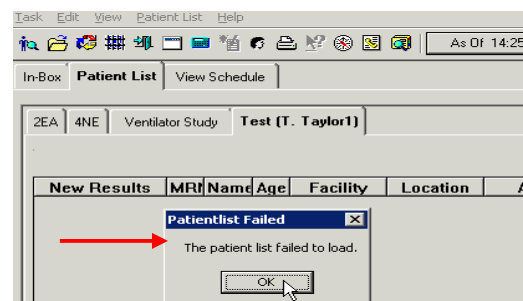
Task Edit View Patient List Help

As Of 14:25

In-Box | Patient List | View Schedule

2EA | 4NE | Ventilator Study | Test (T. Taylor1)

| New Results | MRI | Name | Age | Facility | Location | A |
|---|---|---|---|---|---|---|

Patientlist Failed

The patient list failed to load.

OK